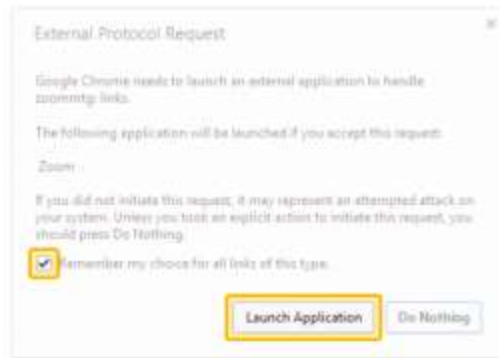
External Protocol Request

×

Google Chrome needs to launch an external application to handle zoommtg: links.

The following application will be launched if you accept this request:

Zoom

If you did not initiate this request, it may represent an attempted attack on your system. Unless you took an explicit action to initiate this request, you should press Do Nothing.

Remember my choice for all links of this type.

Launch Application

Do Nothing